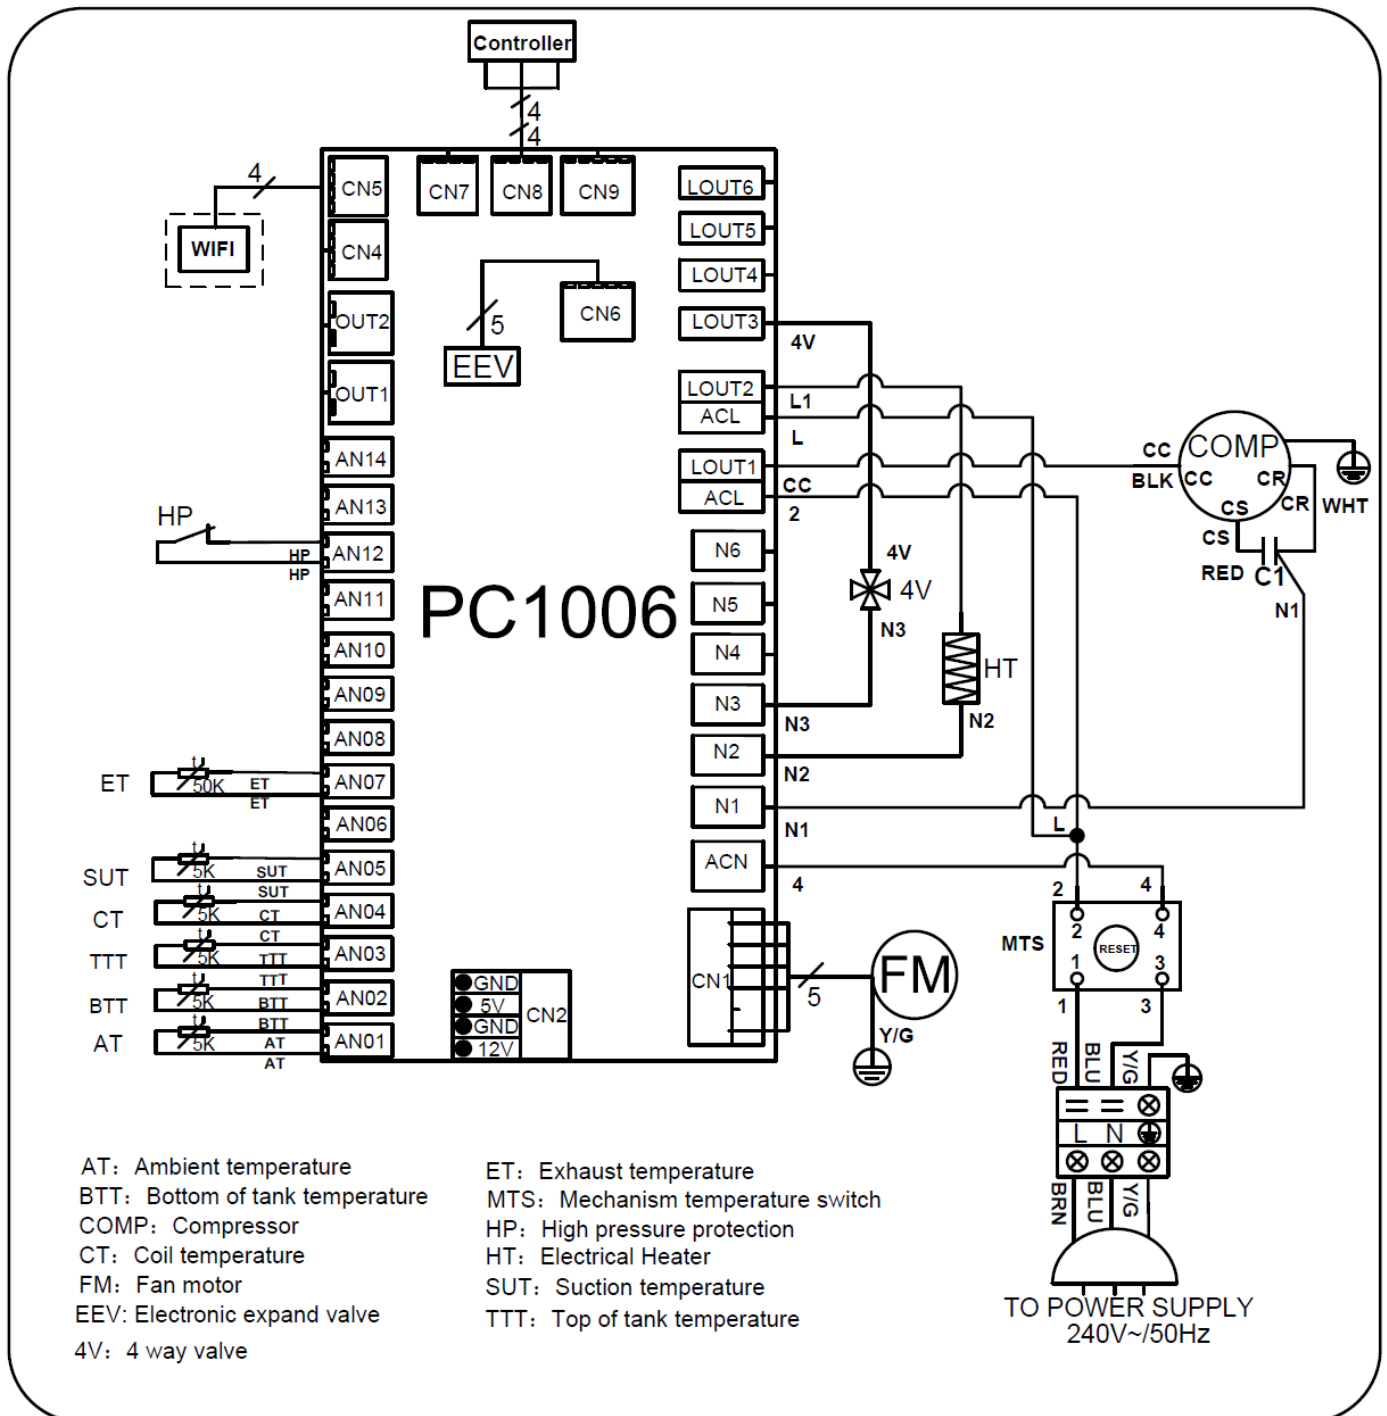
Controller
4
4
4
WIFI
CN5
CN4
OUT2
OUT1
CN7
CN8
CN9
CN6
5
EEV
LOUT6
LOUT5
LOUT4
LOUT3
LOUT2
ACL
LOUT1
ACL
N6
N5
N4
N3
N2
N1
ACN
4V
L1
L
CC
2
N3
N2
N1
4
4V
4V
N3
HT
N2
CC
BLK
COMP
CC
CR
CS
CR
WHT
CS
RED
C1
N1
AN14
AN13
HP
HP
HP
AN12
AN11
AN10
AN09
AN08
PC1006
ET
50K
ET
ET
AN07
AN06
SUT
5K
SUT
SUT
AN05
CT
5K
CT
CT
AN04
TTT
5K
TTT
TTT
AN03
BTT
5K
BTT
BTT
AN02
AT
5K
AT
AT
AN01
GND
5V
GND
12V
CN2
CN1
5
FM
Y/G
L
2
4
MTS
2
4
RESET
1
3
1
3
RED
BLU
Y/G
L N
BRN
BLU
Y/G
TO POWER SUPPLY
240V~/50Hz

AT: Ambient temperature
BTT: Bottom of tank temperature
COMP: Compressor
CT: Coil temperature
FM: Fan motor
EEV: Electronic expand valve
4V: 4 way valve

ET: Exhaust temperature
MTS: Mechanism temperature switch
HP: High pressure protection
HT: Electrical Heater
SUT: Suction temperature
TTT: Top of tank temperature